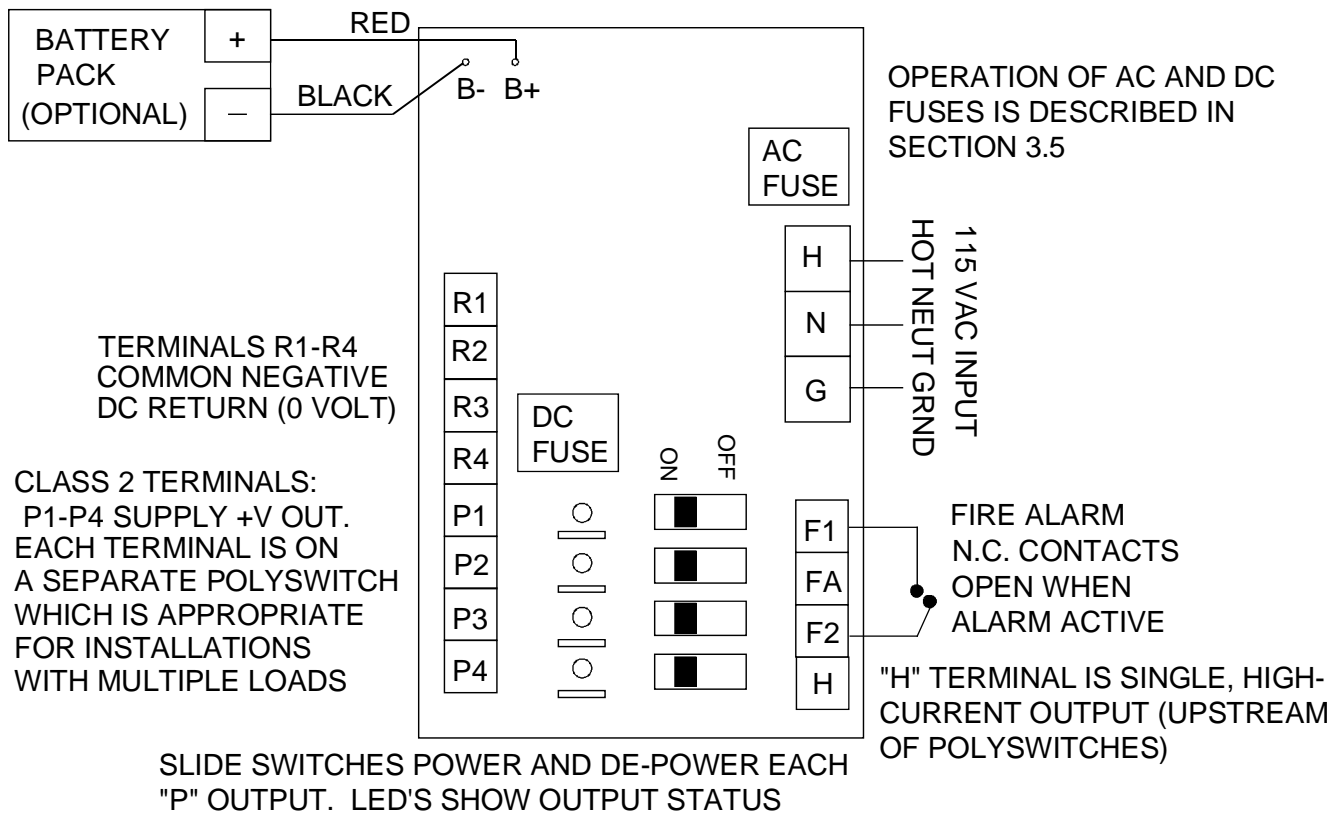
BATTERY PACK (OPTIONAL)

+

—

RED

BLACK

B-

B+

OPERATION OF AC AND DC FUSES IS DESCRIBED IN SECTION 3.5

AC FUSE

H

N

G

115 VAC INPUT

HOT NEUT GRND

R1

R2

R3

R4

P1

P2

P3

P4

TERMINALS R1-R4 COMMON NEGATIVE DC RETURN (0 VOLT)

DC FUSE

ON

OFF

CLASS 2 TERMINALS: P1-P4 SUPPLY +V OUT. EACH TERMINAL IS ON A SEPARATE POLYSWITCH WHICH IS APPROPRIATE FOR INSTALLATIONS WITH MULTIPLE LOADS

F1

FA

F2

H

FIRE ALARM N.C. CONTACTS OPEN WHEN ALARM ACTIVE

"H" TERMINAL IS SINGLE, HIGH-CURRENT OUTPUT (UPSTREAM OF POLYSWITCHES)

SLIDE SWITCHES POWER AND DE-POWER EACH "P" OUTPUT. LED'S SHOW OUTPUT STATUS